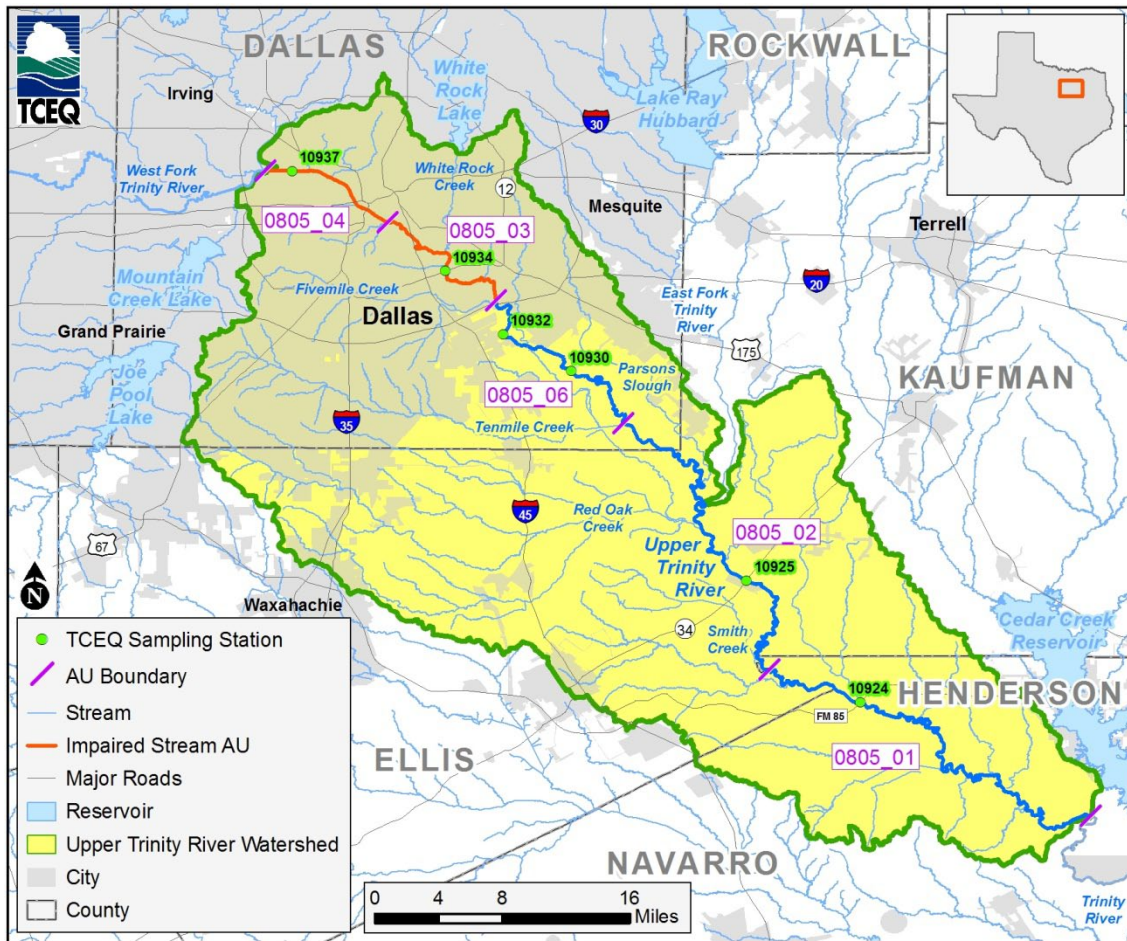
TCEQ

DALLAS

ROCKWALL

Irving

White Rock Lake

30

Lake Ray Hubbard

West Fork Trinity River

10937

White Rock Creek

12

Mesquite

Terrell

0805_04

0805_03

10934

Mountain Creek Lake

Fivemile Creek

20

East Fork Trinity River

Grand Prairie

Dallas

10932

10930

175

Joe Pool Lake

Parsons Slough

KAUFMAN

0805_06

35

Tenmile Creek

45

Red Oak Creek

0805_02

67

Upper Trinity River

10925

N

Waxahachie

34

Smith Creek

Cedar Creek Reservoir

10924

HENDERSON

FM 85

0805_01

ELLIS

NAVARRO

Trinity River

TCEQ Sampling Station

AU Boundary

Stream

Impaired Stream AU

Major Roads

Reservoir

Upper Trinity River Watershed

City

County

0 4 8 16 Miles